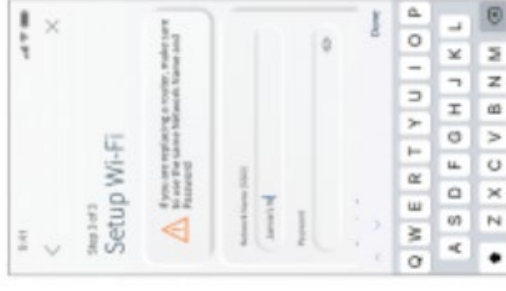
9:41

Step 3 of 3
Setup Wi-Fi

If you are replacing a router, make sure to use the same Network Name and Password

Network Name (SSID)
Jamie's

Password

Done

Q W E R T Y U I O P
A S D F G H J K L
Z X C V B N M